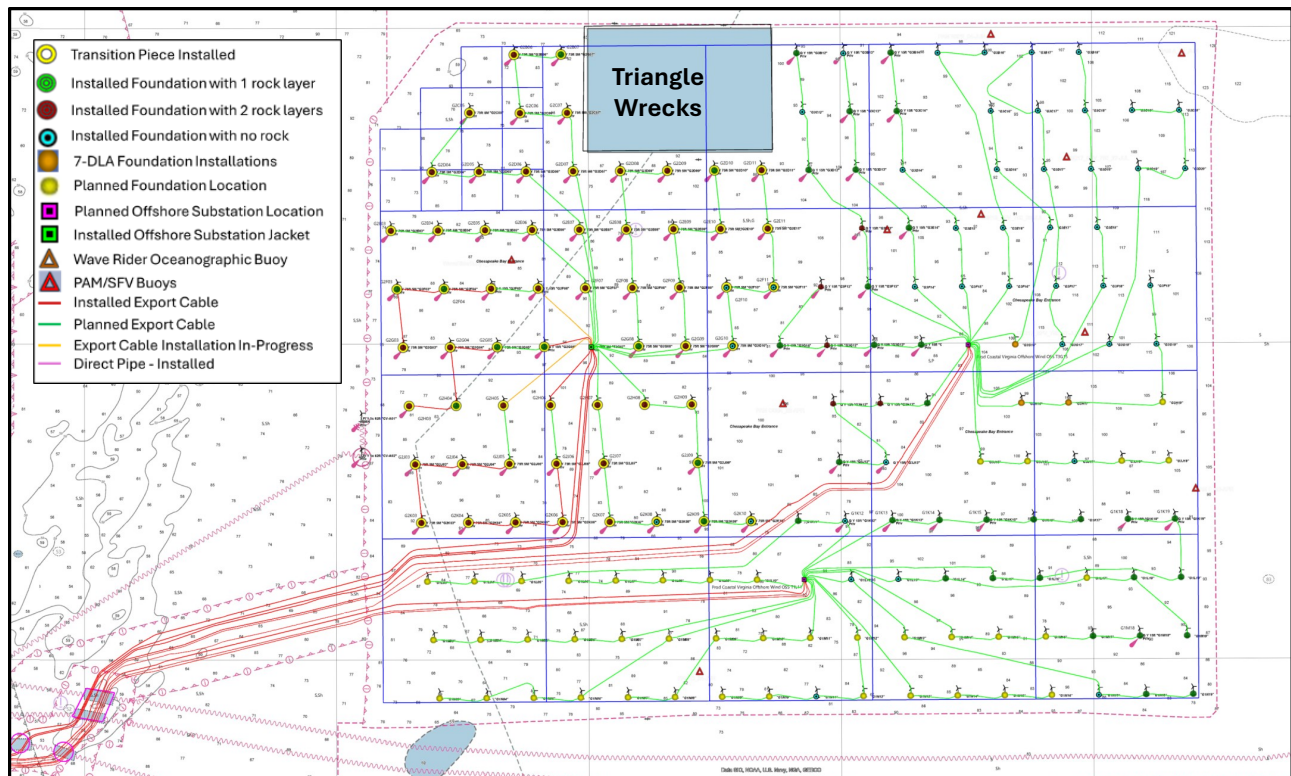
Transition Piece Installed
Installed Foundation with 1 rock layer
Installed Foundation with 2 rock layers
Installed Foundation with no rock
7-DLA Foundation Installations
Planned Foundation Location
Planned Offshore Substation Location
Installed Offshore Substation Jacket
Wave Rider Oceanographic Buoy
PAM/SFV Buoys
Installed Export Cable
Planned Export Cable
Export Cable Installation In-Progress
Direct Pipe - Installed

Triangle Wrecks

Chesapeake Bay Entrance
Chesapeake Bay Entrance
Chesapeake Bay Entrance
Chesapeake Bay Entrance

Coastal Virginia Offshore Wind OSS
Coastal Virginia Offshore Wind OSS

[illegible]